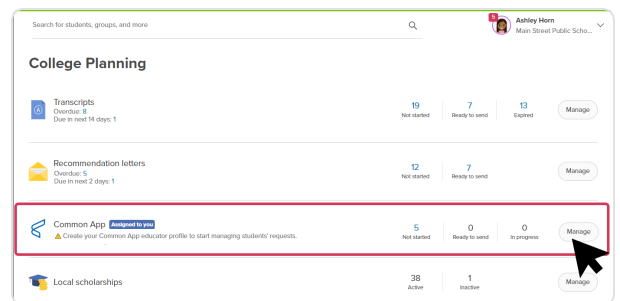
Search for students, groups, and more

5 Ashley Horn
Main Street Public Scho...

College Planning

Transcripts
Overdue: 8
Due in next 14 days: 1

19
Not started

7
Ready to send

13
Expired

Manage

Recommendation letters
Overdue: 5
Due in next 2 days: 1

12
Not started

7
Ready to send

Manage

Common App Assigned to you
Create your Common App educator profile to start managing students' requests.

5
Not started

0
Ready to send

0
In progress

Manage

Local scholarships

38
Active

1
Inactive

Manage